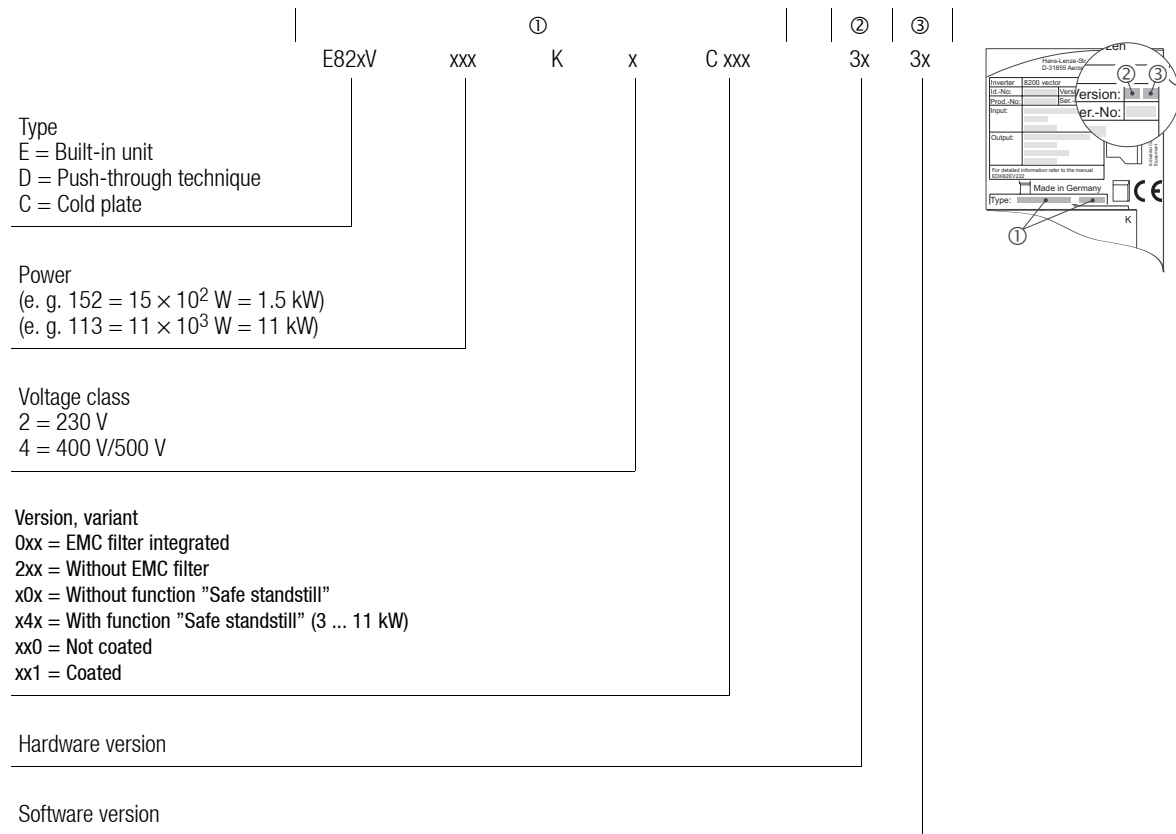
① ② ③

E82xV xxx K x C xxx 3x 3x

Type
E = Built-in unit
D = Push-through technique
C = Cold plate

Power
(e. g. 152 = $15 \times 10^2$ W = 1.5 kW)
(e. g. 113 = $11 \times 10^3$ W = 11 kW)

Voltage class
2 = 230 V
4 = 400 V/500 V

Version, variant
0xx = EMC filter integrated
2xx = Without EMC filter
x0x = Without function "Safe standstill"
x4x = With function "Safe standstill" (3 ... 11 kW)
xx0 = Not coated
xx1 = Coated

Hardware version

Software version

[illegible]ze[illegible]
Hans-Lenze-St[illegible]
D-31855 Aer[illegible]
Inverter 8200 vector
Id.-No: Vers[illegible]
Prod.-No: Ser.-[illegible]
Version: ② ③
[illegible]er.-No:
Input:
Output:
For detailed information refer to the manual EDK82EV222
Made in Germany
Type:
①
K
CE